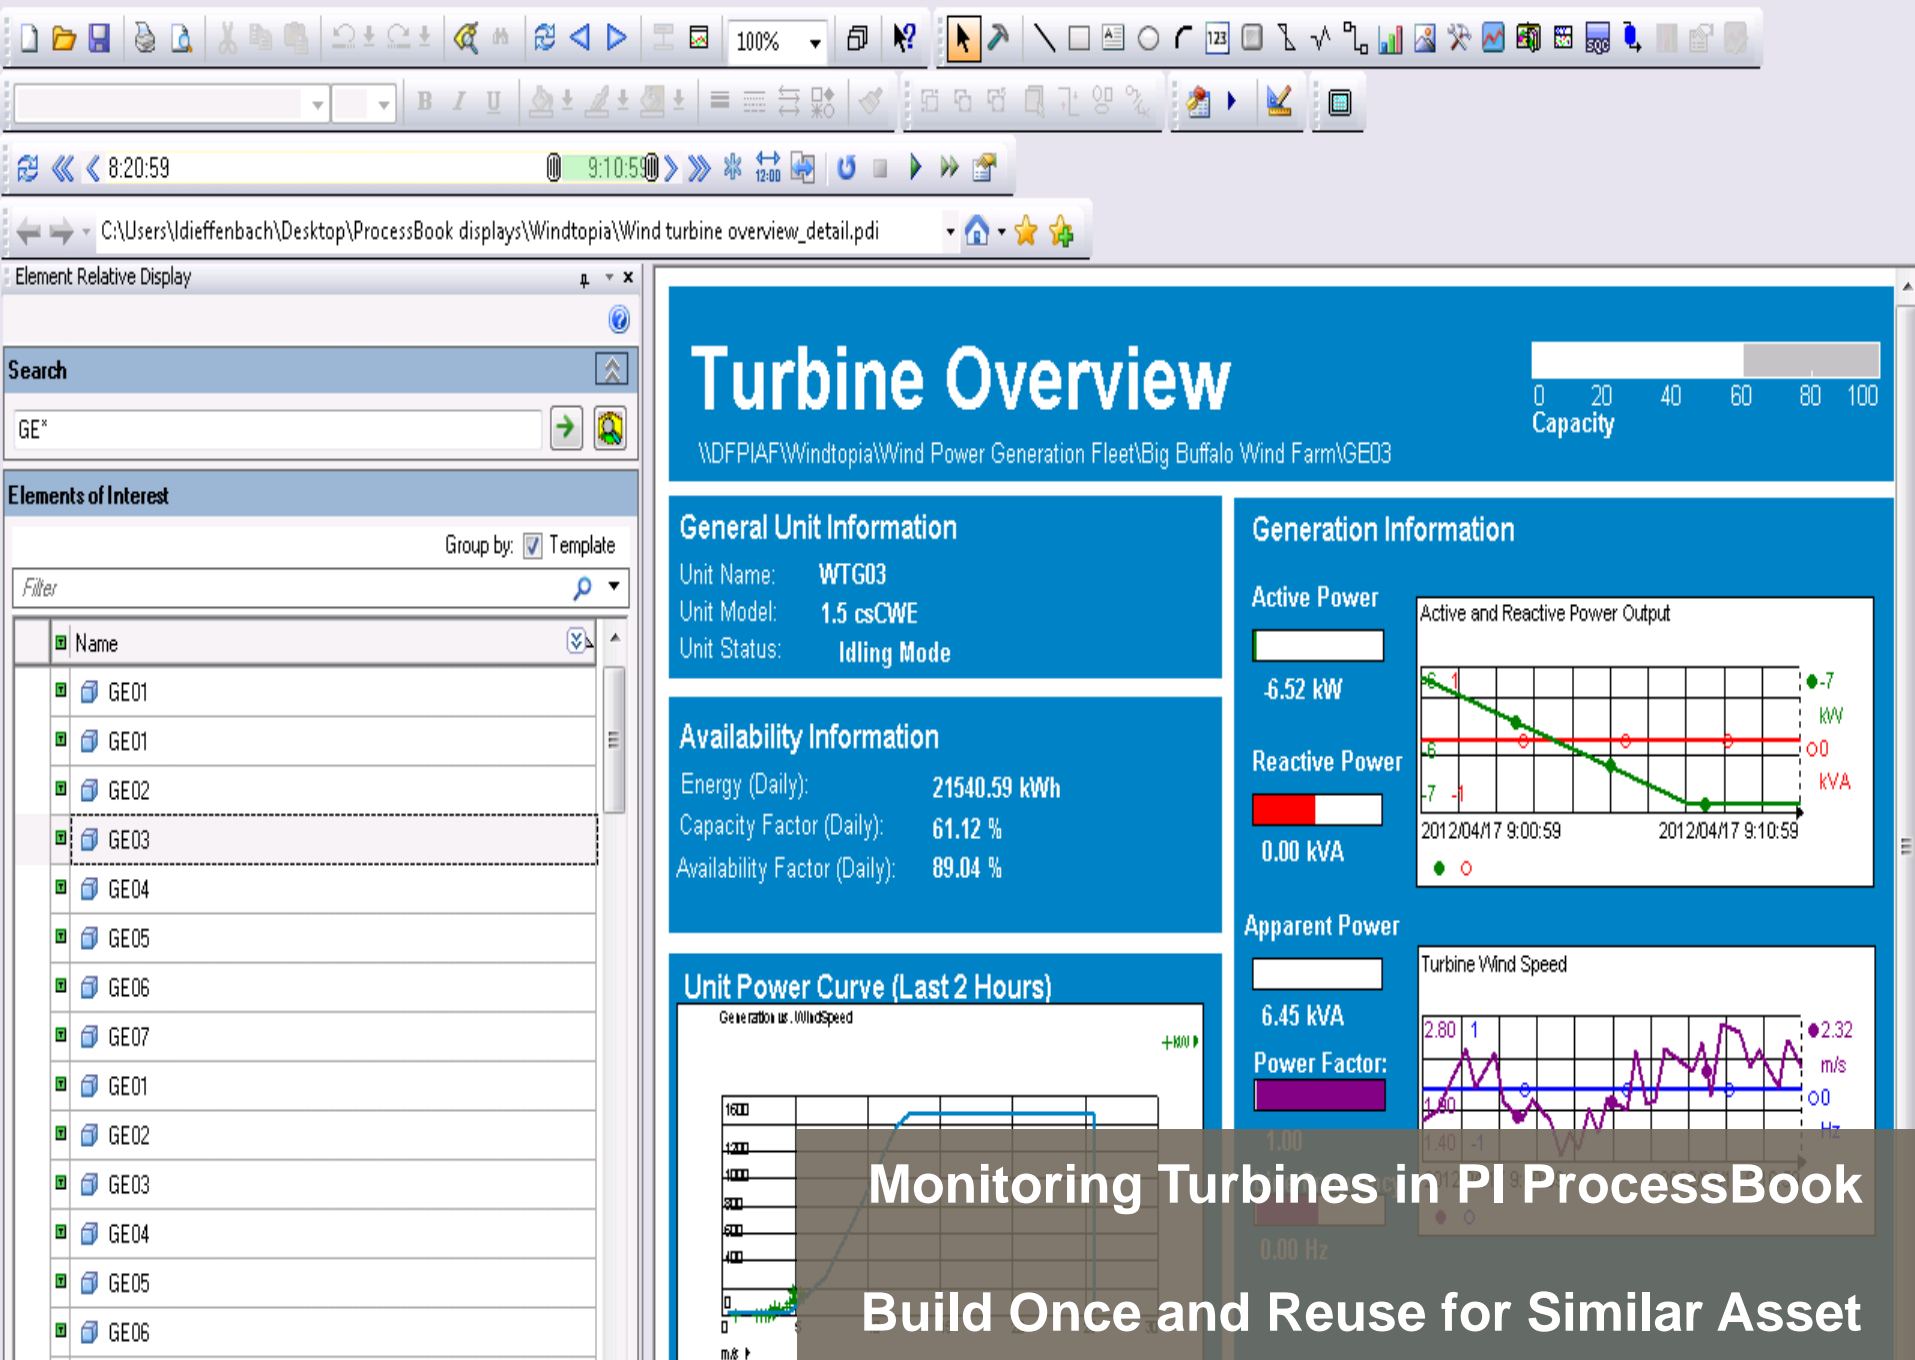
100%

8:20:59 9:10:59

C:\Users\ldieffenbach\Desktop\ProcessBook displays\Windtopia\Wind turbine overview_detail.pdi

Element Relative Display

Search

GE*

Elements of Interest

Group by: Template

Filter

Name

GE01
GE01
GE02
GE03
GE04
GE05
GE06
GE07
GE01
GE02
GE03
GE04
GE05
GE06

Turbine Overview

0 20 40 60 80 100
Capacity

\\DFPIAF\Windtopia\Wind Power Generation Fleet\Big Buffalo Wind Farm\GE03

General Unit Information

Unit Name: WTG03
Unit Model: 1.5 csCWE
Unit Status: Idling Mode

Availability Information

Energy (Daily): 21540.59 kWh
Capacity Factor (Daily): 61.12 %
Availability Factor (Daily): 89.04 %

Unit Power Curve (Last 2 Hours)

Generation vs. WindSpeed

1600
1200
1000
800
600
400
0
m/s

Generation Information

Active Power

-6.52 kW

Reactive Power

0.00 kVA

Apparent Power

6.45 kVA

Power Factor:

1.00

0.00 Hz

Active and Reactive Power Output

-6 1
-6
-7 -1
-7
kW
0
kVA
2012/04/17 9:00:59 2012/04/17 9:10:59

Turbine Wind Speed

2.80 1
1.80
1.40 -1
2.32
m/s
0
Hz

Monitoring Turbines in PI ProcessBook

Build Once and Reuse for Similar Asset